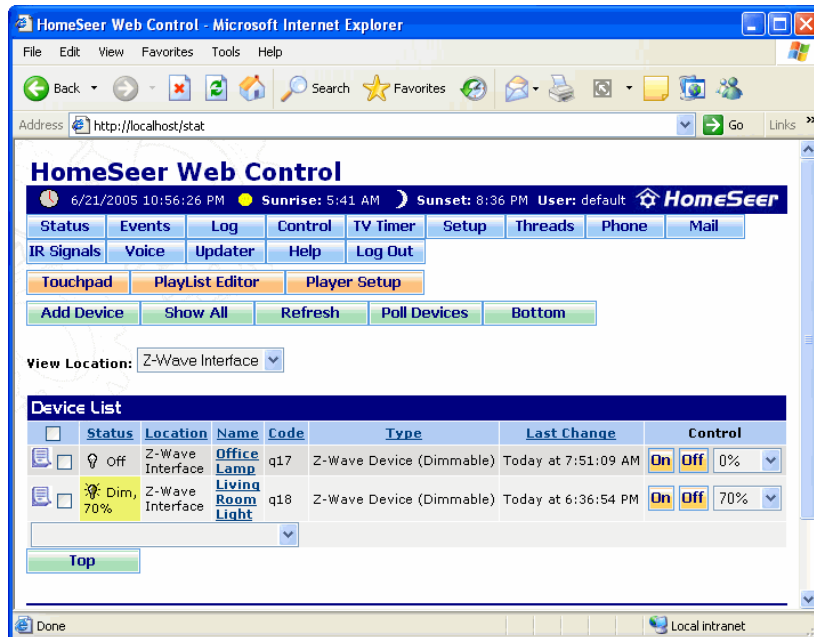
HomeSeer Web Control - Microsoft Internet Explorer

File Edit View Favorites Tools Help

Back Search Favorites

Address http://localhost/stat Go Links

HomeSeer Web Control

6/21/2005 10:56:26 PM Sunrise: 5:41 AM Sunset: 8:36 PM User: default HomeSeer

| Status | Events | Log | Control | TV Timer | Setup | Threads | Phone | Mail |
|---|---|---|---|---|---|---|---|---|
| IR Signals | Voice | Updater | Help | Log Out | | | | |

Touchpad PlayList Editor Player Setup

Add Device Show All Refresh Poll Devices Bottom

View Location: Z-Wave Interface

Device List

| | Status | Location | Name | Code | Type | Last Change | Control |
|---|---|---|---|---|---|---|---|
| | Off | Z-Wave Interface | Office Lamp | q17 | Z-Wave Device (Dimmable) | Today at 7:51:09 AM | On Off 0% |
| | Dim, 70% | Z-Wave Interface | Living Room Light | q18 | Z-Wave Device (Dimmable) | Today at 6:36:54 PM | On Off 70% |

Top

Done Local intranet